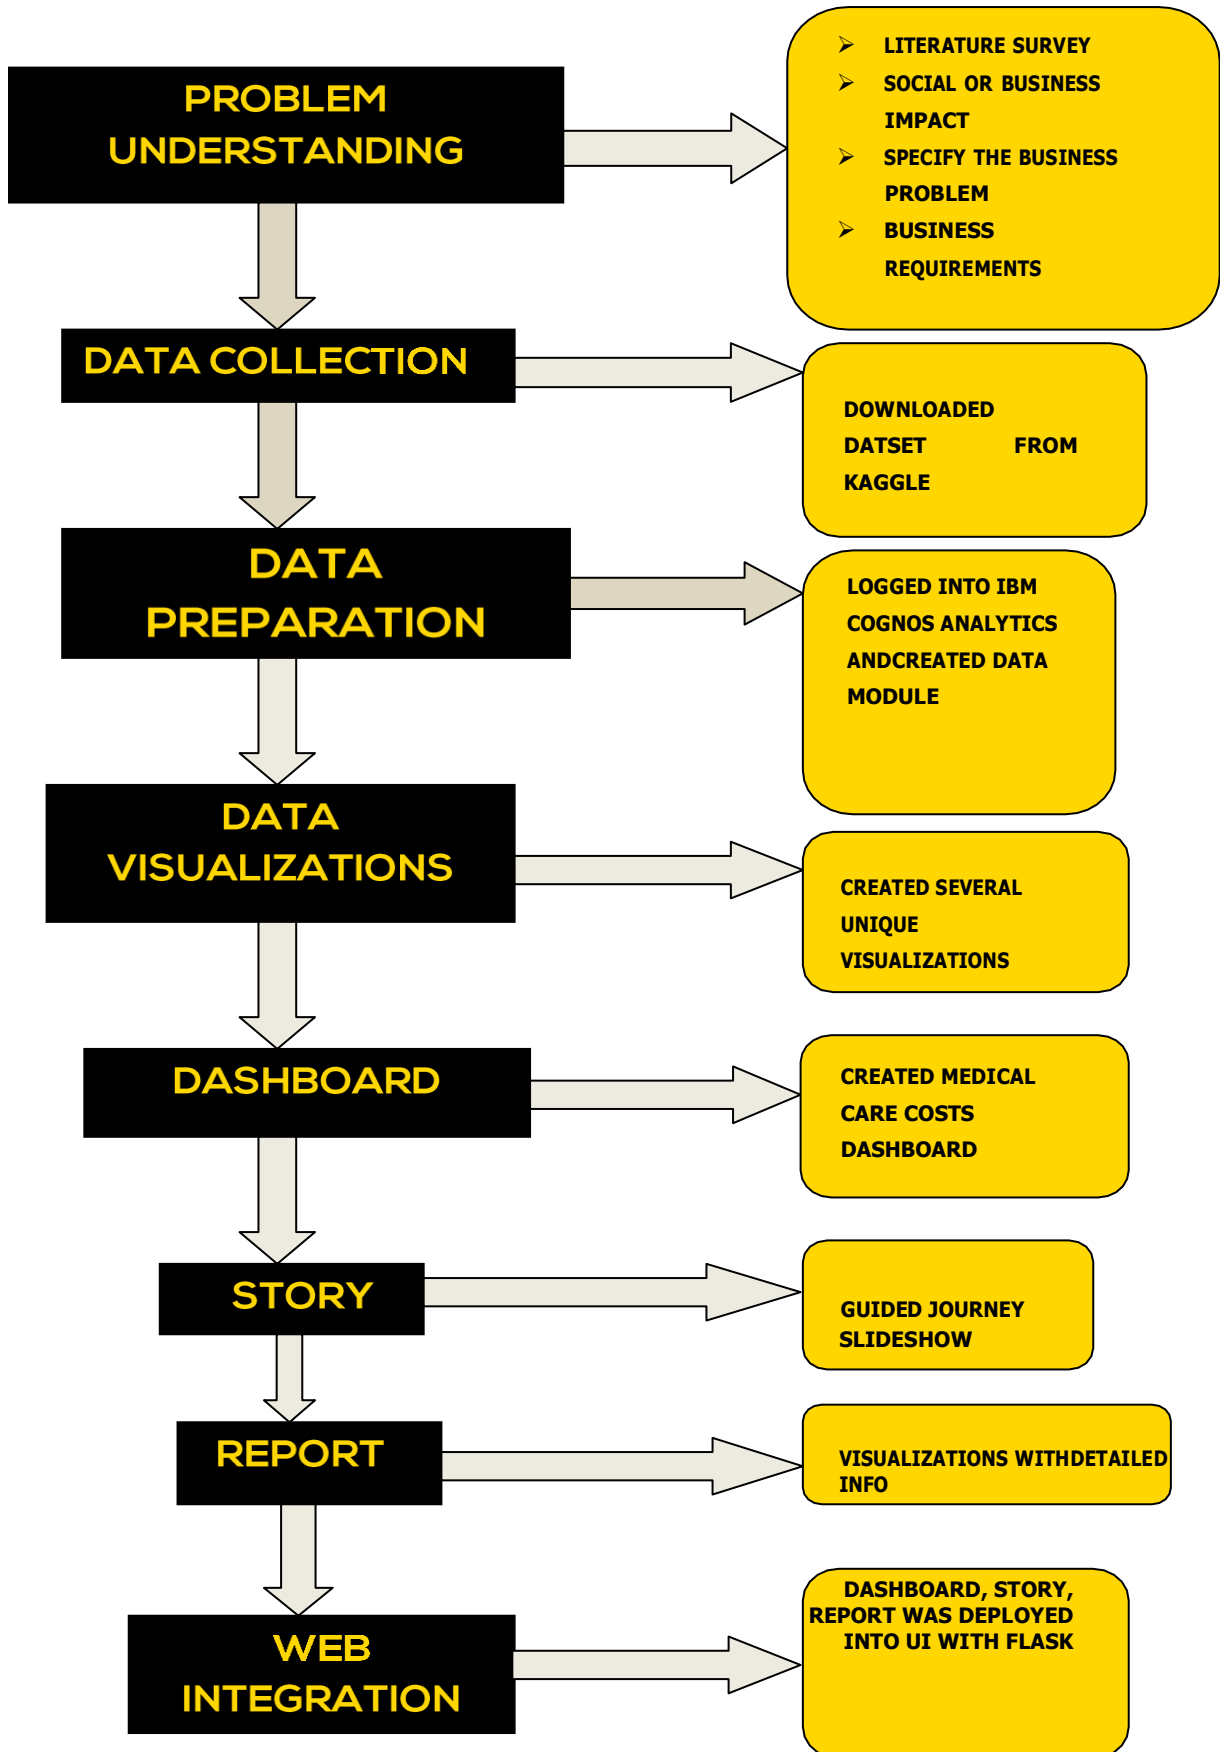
PROBLEM UNDERSTANDING

➢ LITERATURE SURVEY
➢ SOCIAL OR BUSINESS IMPACT
➢ SPECIFY THE BUSINESS PROBLEM
➢ BUSINESS REQUIREMENTS

DATA COLLECTION

DOWNLOADED DATSET FROM KAGGLE

DATA PREPARATION

LOGGED INTO IBM COGNOS ANALYTICS ANDCREATED DATA MODULE

DATA VISUALIZATIONS

CREATED SEVERAL UNIQUE VISUALIZATIONS

DASHBOARD

CREATED MEDICAL CARE COSTS DASHBOARD

STORY

GUIDED JOURNEY SLIDESHOW

REPORT

VISUALIZATIONS WITHDETAILED INFO

WEB INTEGRATION

DASHBOARD, STORY, REPORT WAS DEPLOYED INTO UI WITH FLASK